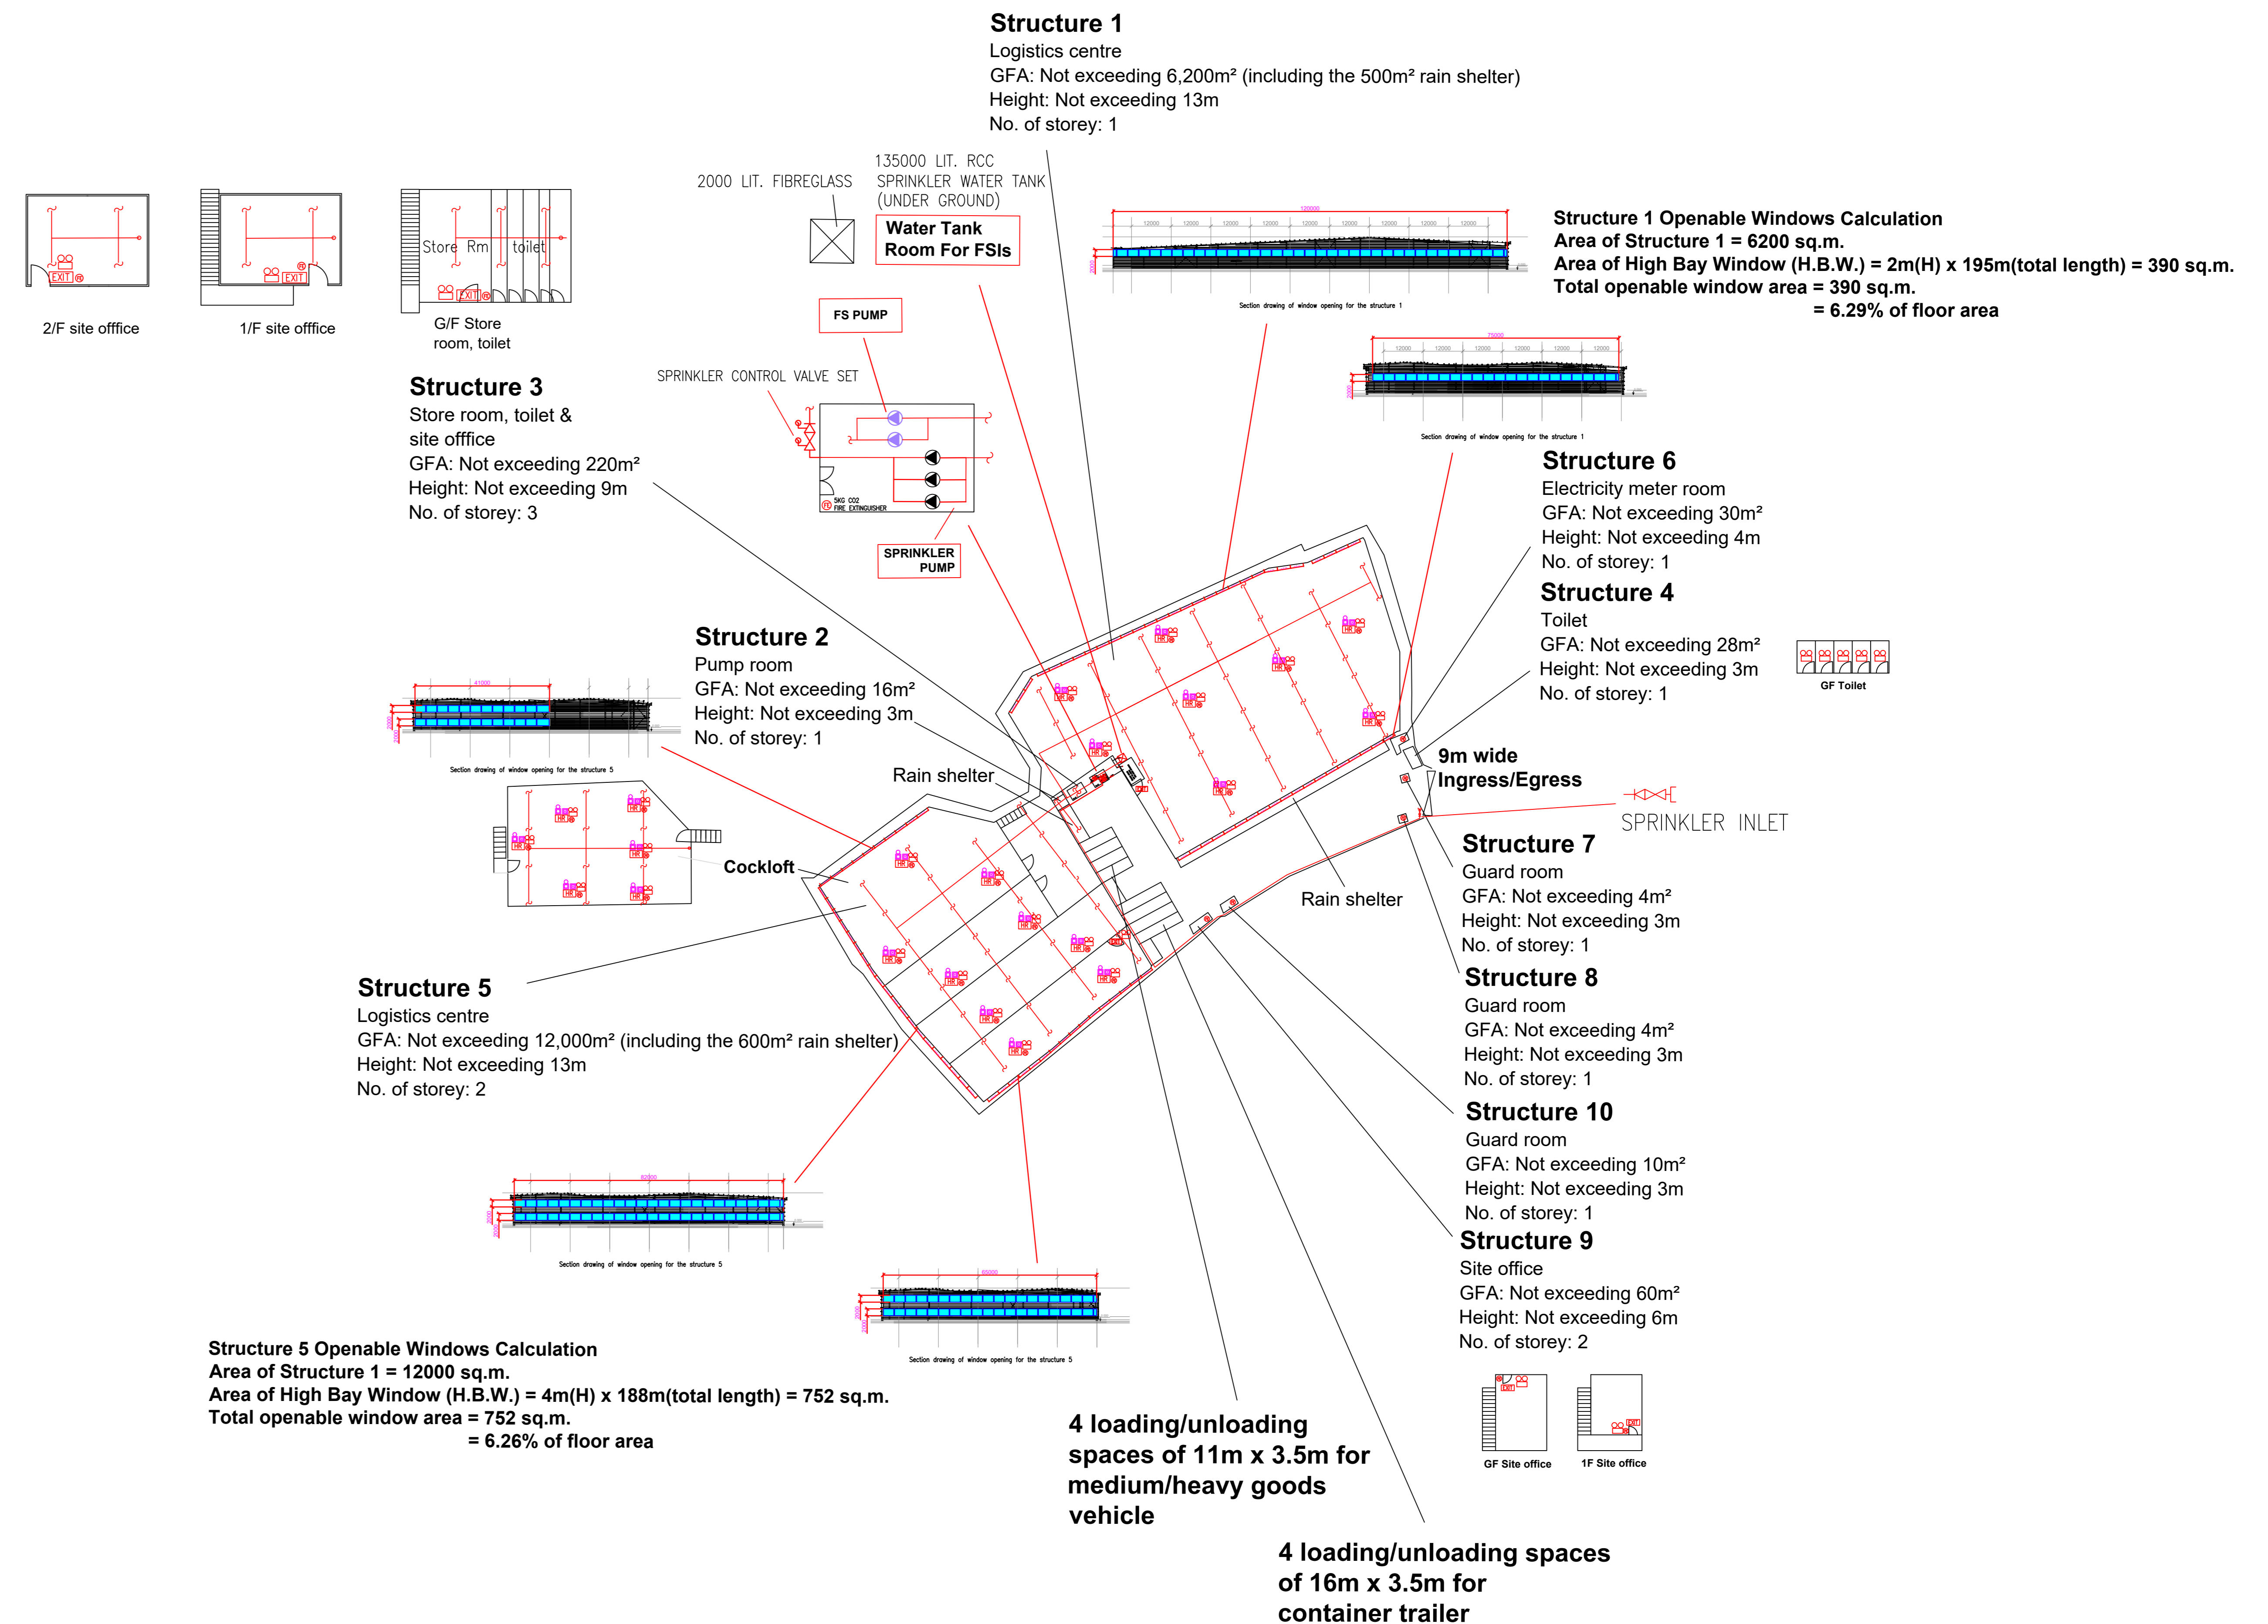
Structure 1
Logistics centre
GFA: Not exceeding 6,200m² (including the 500m² rain shelter)
Height: Not exceeding 13m
No. of storey: 1

2000 LIT. FIBREGLASS

135000 LIT. RCC SPRINKLER WATER TANK (UNDER GROUND)

Water Tank Room For FSIs

EXIT

2/F site offfice

EXIT

1/F site offfice

Store Rm toilet

EXIT

G/F Store room, toilet

FS PUMP

SPRINKLER CONTROL VALVE SET

Structure 3
Store room, toilet & site offfice
GFA: Not exceeding 220m²
Height: Not exceeding 9m
No. of storey: 3

5KG CO2 FIRE EXTINGUISHER

SPRINKLER PUMP

Section drawing of window opening for the structure 1

Structure 1 Openable Windows Calculation
Area of Structure 1 = 6200 sq.m.
Area of High Bay Window (H.B.W.) = 2m(H) x 195m(total length) = 390 sq.m.
Total openable window area = 390 sq.m.
= 6.29% of floor area

Section drawing of window opening for the structure 1

Structure 6
Electricity meter room
GFA: Not exceeding 30m²
Height: Not exceeding 4m
No. of storey: 1

Structure 4
Toilet
GFA: Not exceeding 28m²
Height: Not exceeding 3m
No. of storey: 1

GF Toilet

Structure 2
Pump room
GFA: Not exceeding 16m²
Height: Not exceeding 3m
No. of storey: 1

Section drawing of window opening for the structure 5

Rain shelter

9m wide
Ingress/Egress

SPRINKLER INLET

Cockloft

Structure 7
Guard room
GFA: Not exceeding 4m²
Height: Not exceeding 3m
No. of storey: 1

Rain shelter

Structure 8
Guard room
GFA: Not exceeding 4m²
Height: Not exceeding 3m
No. of storey: 1

Structure 5
Logistics centre
GFA: Not exceeding 12,000m² (including the 600m² rain shelter)
Height: Not exceeding 13m
No. of storey: 2

Structure 10
Guard room
GFA: Not exceeding 10m²
Height: Not exceeding 3m
No. of storey: 1

Section drawing of window opening for the structure 5

Structure 9
Site office
GFA: Not exceeding 60m²
Height: Not exceeding 6m
No. of storey: 2

Section drawing of window opening for the structure 5

Structure 5 Openable Windows Calculation
Area of Structure 1 = 12000 sq.m.
Area of High Bay Window (H.B.W.) = 4m(H) x 188m(total length) = 752 sq.m.
Total openable window area = 752 sq.m.
= 6.26% of floor area

4 loading/unloading spaces of 11m x 3.5m for medium/heavy goods vehicle

GF Site office

1F Site office

4 loading/unloading spaces of 16m x 3.5m for container trailer